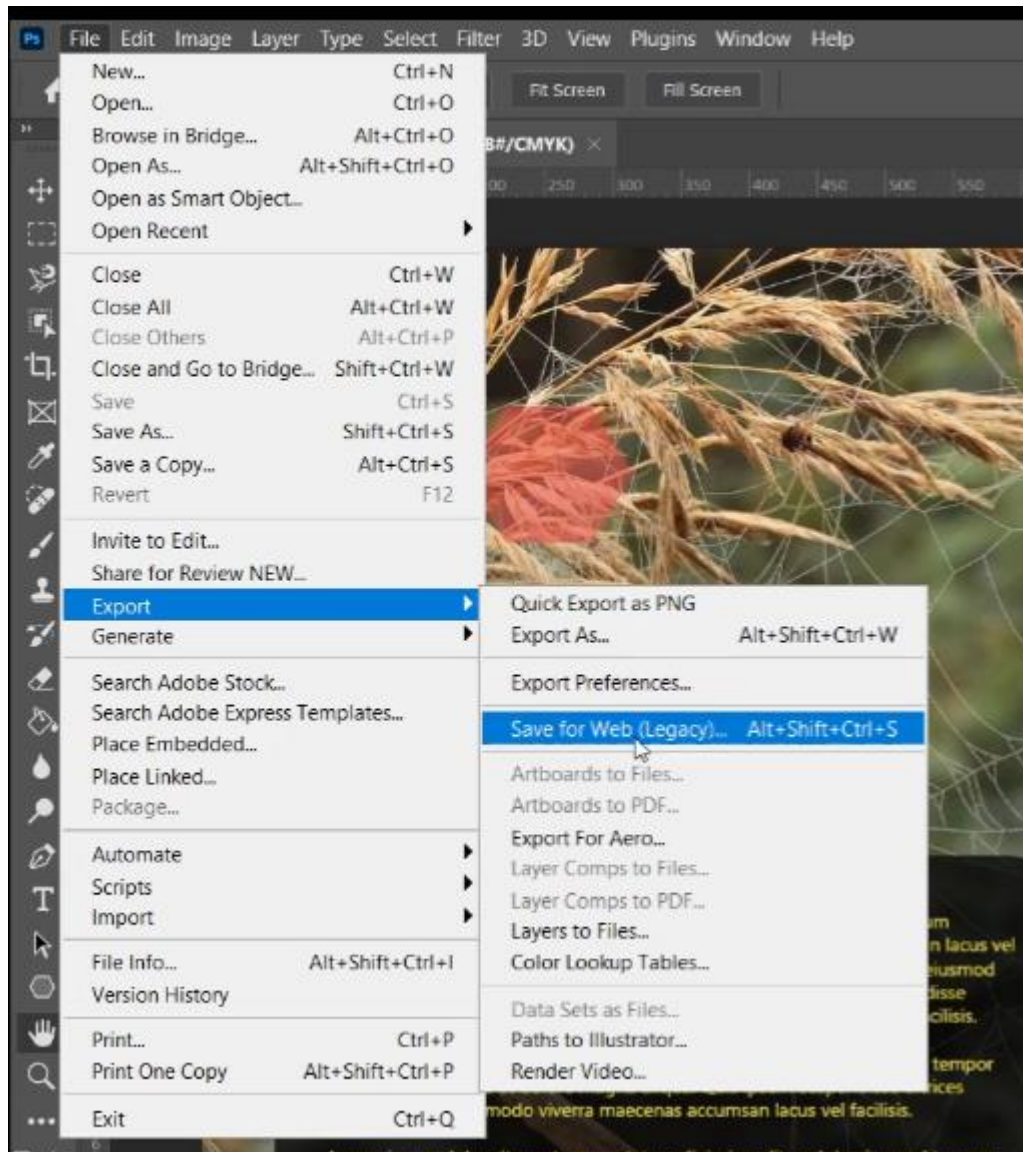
Ps File Edit Image Layer Type Select Filter 3D View Plugins Window Help

Fit Screen Fill Screen

B#/CMYK) ×

00 250 300 350 400 450 500 550

New... Ctrl+N
Open... Ctrl+O
Browse in Bridge... Alt+Ctrl+O
Open As... Alt+Shift+Ctrl+O
Open as Smart Object...
Open Recent

Close Ctrl+W
Close All Alt+Ctrl+W
Close Others Alt+Ctrl+P
Close and Go to Bridge... Shift+Ctrl+W
Save Ctrl+S
Save As... Shift+Ctrl+S
Save a Copy... Alt+Ctrl+S
Revert F12

Invite to Edit...
Share for Review NEW...

Export
Generate

Search Adobe Stock...
Search Adobe Express Templates...
Place Embedded...
Place Linked...
Package...

Automate
Scripts
Import

File Info... Alt+Shift+Ctrl+I
Version History

Print... Ctrl+P
Print One Copy Alt+Shift+Ctrl+P

Exit Ctrl+Q

Quick Export as PNG
Export As... Alt+Shift+Ctrl+W

Export Preferences...

Save for Web (Legacy)... Alt+Shift+Ctrl+S

Artboards to Files...
Artboards to PDF...
Export For Aero...
Layer Comps to Files...
Layer Comps to PDF...
Layers to Files...
Color Lookup Tables...

Data Sets as Files...
Paths to Illustrator...
Render Video...

um
n lacus vel
eiusmod
disse
cilisis.

tempor
rices
modo viverra maecenas accumsan lacus vel facilisis.